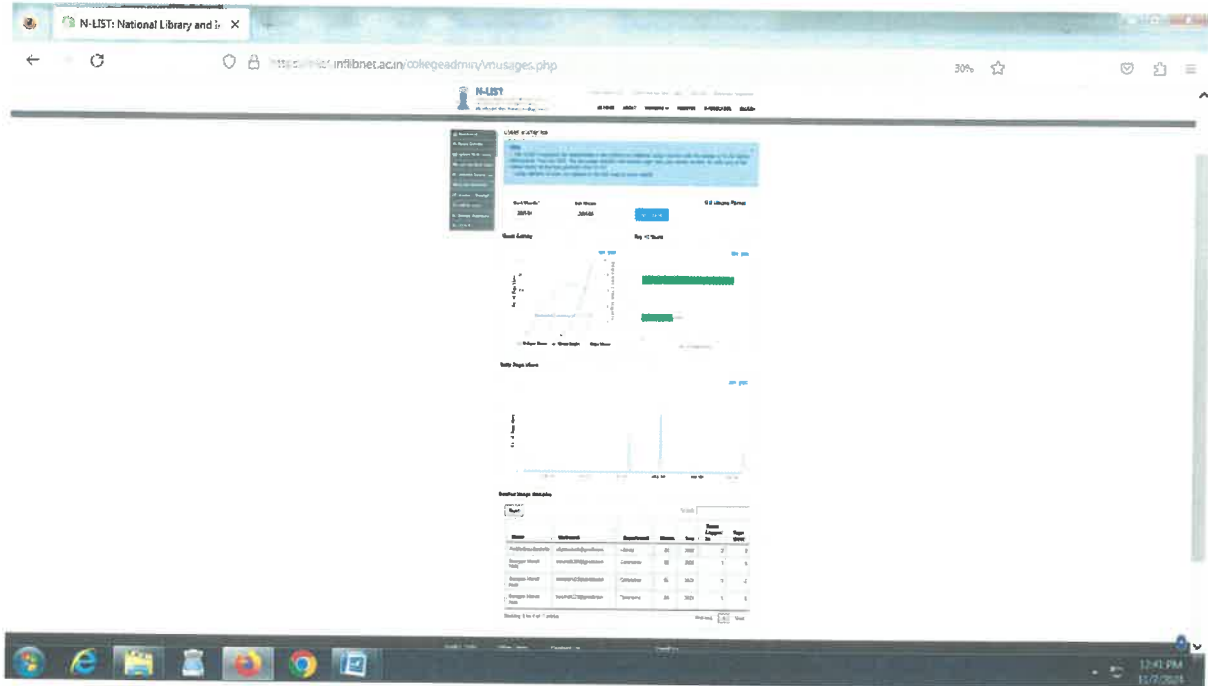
N-LIST: National Library and I ×

https://nlist.inflibnet.ac.in/collegeadmin/vmusages.php

30%

N-LIST

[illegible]

User Activity

Daily Page Views

Member Usage Statistics

Search:

Showing 1 to 4 of 4 entries

Previous 1 Next

12:41 PM
11/7/2024